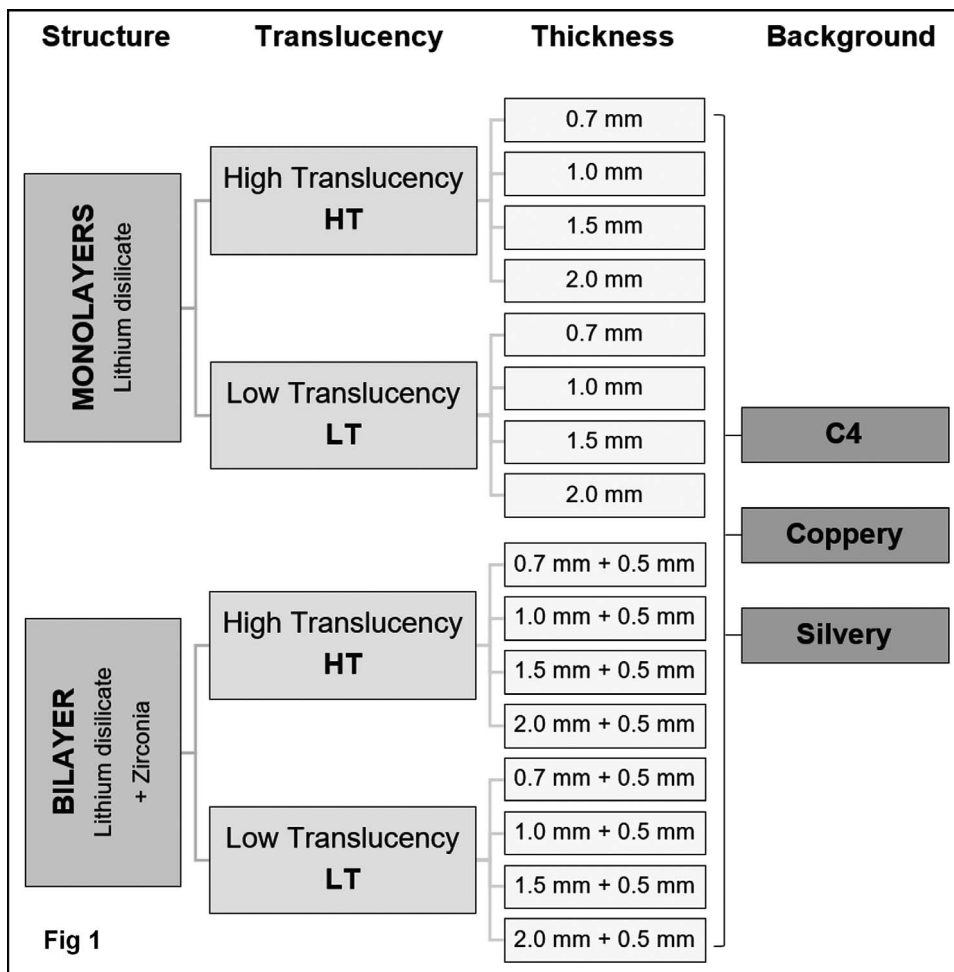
Structure Translucency Thickness Background

MONOLAYERS
Lithium disilicate

High Translucency
HT

0.7 mm
1.0 mm
1.5 mm
2.0 mm

Low Translucency
LT

0.7 mm
1.0 mm
1.5 mm
2.0 mm

BILAYER
Lithium disilicate
+ Zirconia

High Translucency
HT

0.7 mm + 0.5 mm
1.0 mm + 0.5 mm
1.5 mm + 0.5 mm
2.0 mm + 0.5 mm

Low Translucency
LT

0.7 mm + 0.5 mm
1.0 mm + 0.5 mm
1.5 mm + 0.5 mm
2.0 mm + 0.5 mm

C4
Coppery
Silvery

Fig 1